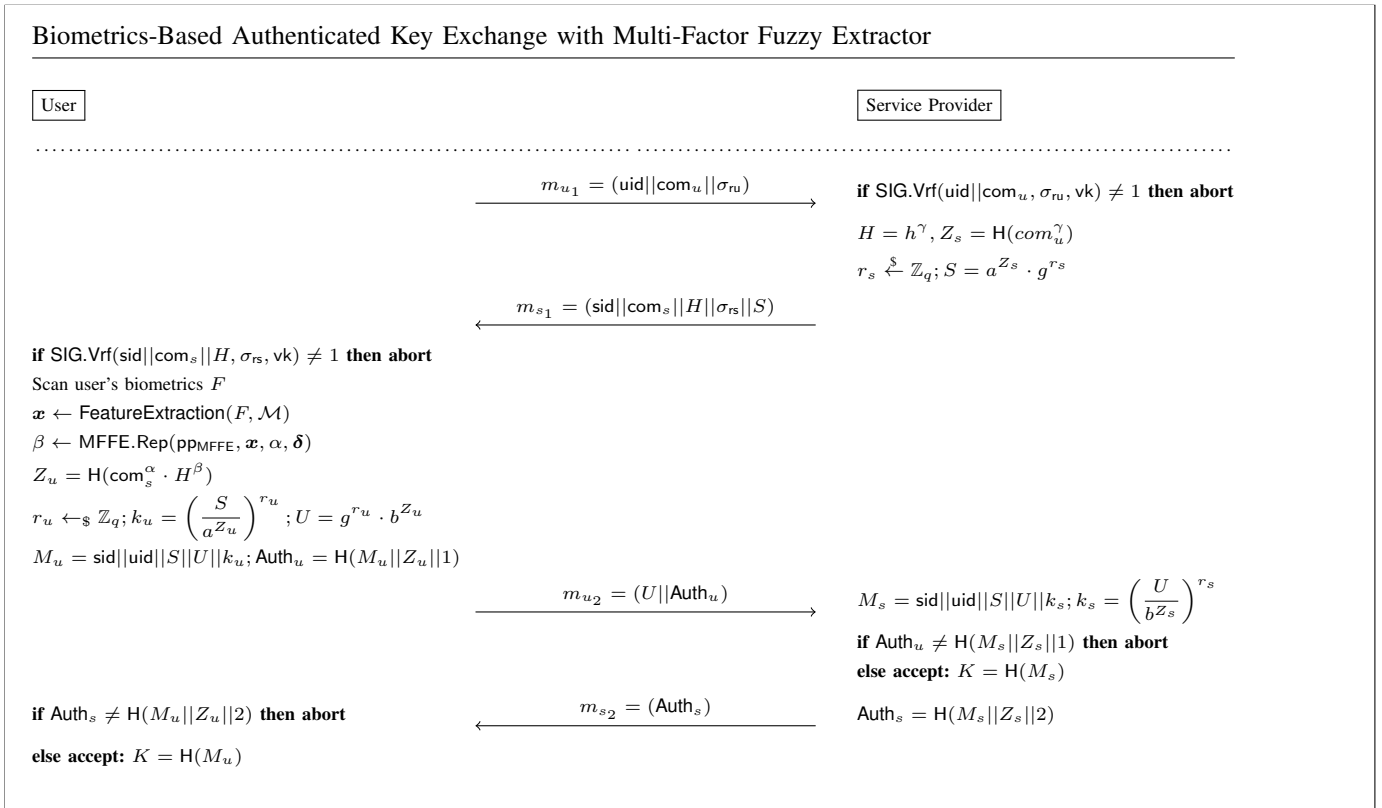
Biometrics-Based Authenticated Key Exchange with Multi-Factor Fuzzy Extractor

User

Service Provider

$m_{u_1} = (\mathsf{uid}||\mathsf{com}_u||\sigma_{\mathsf{ru}})$

**if** $\mathsf{SIG.Vrf}(\mathsf{uid}||\mathsf{com}_u, \sigma_{\mathsf{ru}}, \mathsf{vk}) \neq 1$ **then abort**

$H = h^{\gamma}, Z_s = \mathsf{H}(com_u^{\gamma})$

$r_s \xleftarrow{\$} \mathbb{Z}_q; S = a^{Z_s} \cdot g^{r_s}$

$m_{s_1} = (\mathsf{sid}||\mathsf{com}_s||H||\sigma_{\mathsf{rs}}||S)$

**if** $\mathsf{SIG.Vrf}(\mathsf{sid}||\mathsf{com}_s||H, \sigma_{\mathsf{rs}}, \mathsf{vk}) \neq 1$ **then abort**

Scan user's biometrics $F$

$\boldsymbol{x} \leftarrow \mathsf{FeatureExtraction}(F, \mathcal{M})$

$\beta \leftarrow \mathsf{MFFE.Rep}(\mathsf{pp_{MFFE}}, \boldsymbol{x}, \alpha, \boldsymbol{\delta})$

$Z_u = \mathsf{H}(\mathsf{com}_s^{\alpha} \cdot H^{\beta})$

$r_u \leftarrow_{\$} \mathbb{Z}_q; k_u = \left(\frac{S}{a^{Z_u}}\right)^{r_u}; U = g^{r_u} \cdot b^{Z_u}$

$M_u = \mathsf{sid}||\mathsf{uid}||S||U||k_u; \mathsf{Auth}_u = \mathsf{H}(M_u||Z_u||1)$

$m_{u_2} = (U||\mathsf{Auth}_u)$

$M_s = \mathsf{sid}||\mathsf{uid}||S||U||k_s; k_s = \left(\frac{U}{b^{Z_s}}\right)^{r_s}$

**if** $\mathsf{Auth}_u \neq \mathsf{H}(M_s||Z_s||1)$ **then abort**

**else accept:** $K = \mathsf{H}(M_s)$

**if** $\mathsf{Auth}_s \neq \mathsf{H}(M_u||Z_u||2)$ **then abort**

$m_{s_2} = (\mathsf{Auth}_s)$

$\mathsf{Auth}_s = \mathsf{H}(M_s||Z_s||2)$

**else accept:** $K = \mathsf{H}(M_u)$